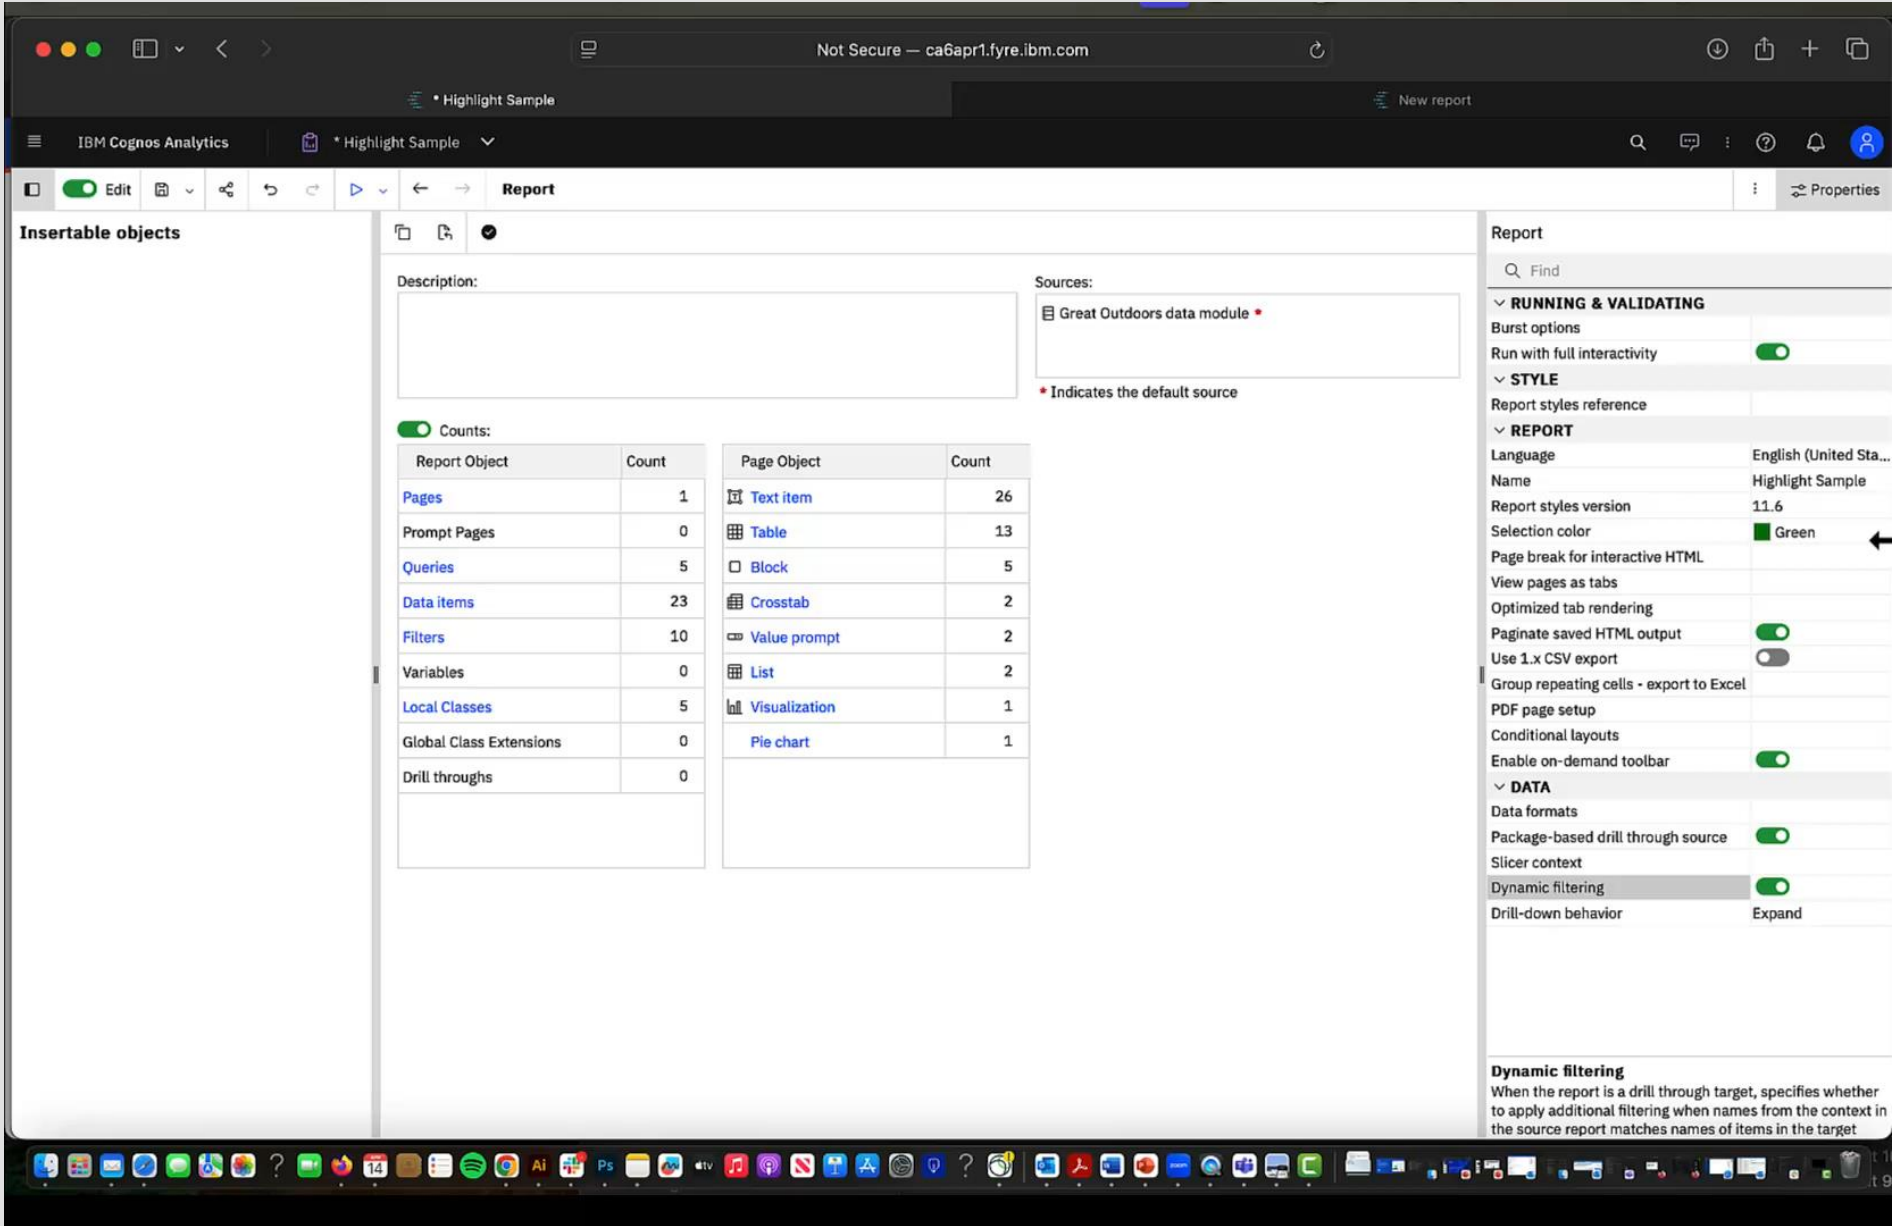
Not Secure — ca6apr1.fyre.ibm.com

* Highlight Sample

New report

IBM Cognos Analytics

* Highlight Sample

Edit

Report

Properties

Insertable objects

Description:

Sources:

Great Outdoors data module *

* Indicates the default source

Counts:

| Report Object | Count |
|---|---|
| Pages | 1 |
| Prompt Pages | 0 |
| Queries | 5 |
| Data items | 23 |
| Filters | 10 |
| Variables | 0 |
| Local Classes | 5 |
| Global Class Extensions | 0 |
| Drill throughs | 0 |

| Page Object | Count |
|---|---|
| Text item | 26 |
| Table | 13 |
| Block | 5 |
| Crosstab | 2 |
| Value prompt | 2 |
| List | 2 |
| Visualization | 1 |
| Pie chart | 1 |

Report

Find

RUNNING & VALIDATING

Burst options

Run with full interactivity

STYLE

Report styles reference

REPORT

Language English (United Sta...

Name Highlight Sample

Report styles version 11.6

Selection color Green

Page break for interactive HTML

View pages as tabs

Optimized tab rendering

Paginate saved HTML output

Use 1.x CSV export

Group repeating cells - export to Excel

PDF page setup

Conditional layouts

Enable on-demand toolbar

DATA

Data formats

Package-based drill through source

Slicer context

Dynamic filtering

Drill-down behavior Expand

Dynamic filtering

When the report is a drill through target, specifies whether to apply additional filtering when names from the context in the source report matches names of items in the target